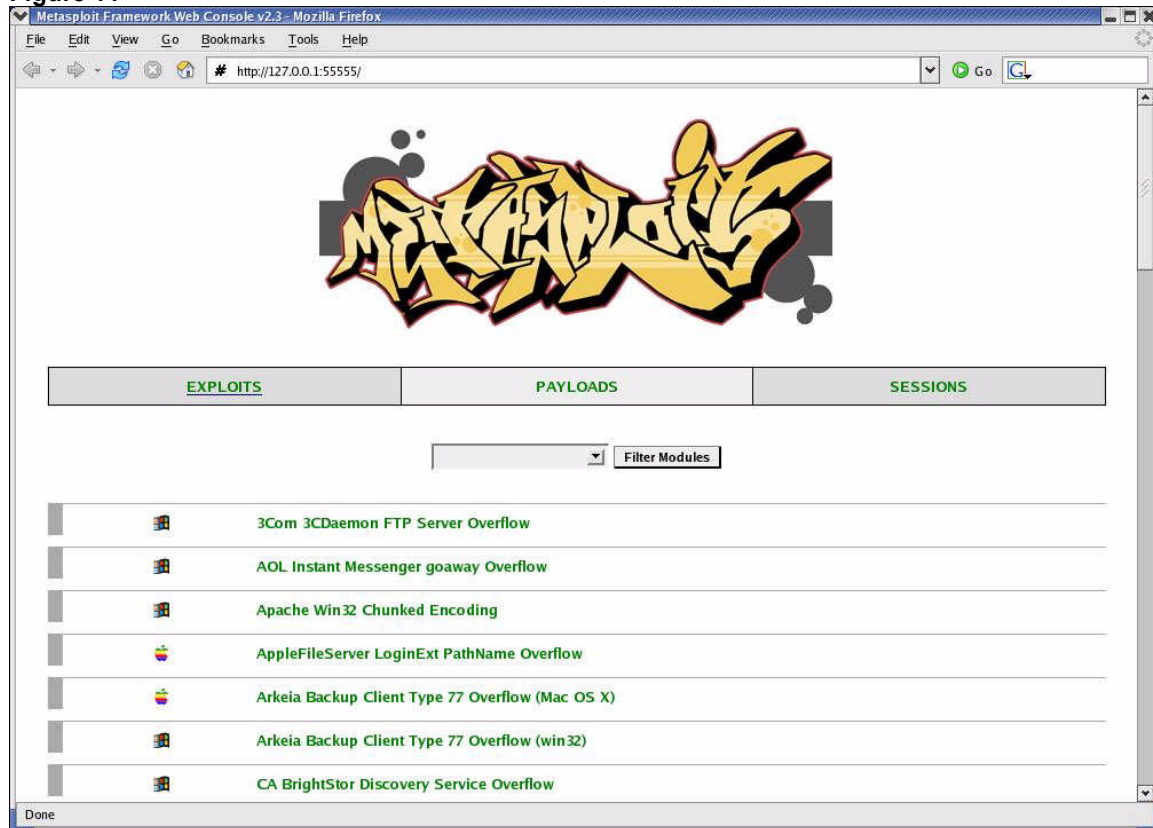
Metasploit Framework Web Console v2.3 - Mozilla Firefox

File Edit View Go Bookmarks Tools Help

http://127.0.0.1:55555/

Go

METASPLOIT

| EXPLOITS | PAYLOADS | SESSIONS |
|---|---|---|

Filter Modules

3Com 3CDaemon FTP Server Overflow

AOL Instant Messenger goaway Overflow

Apache Win32 Chunked Encoding

AppleFileServer LoginExt PathName Overflow

Arkeia Backup Client Type 77 Overflow (Mac OS X)

Arkeia Backup Client Type 77 Overflow (win32)

CA BrightStor Discovery Service Overflow

Done